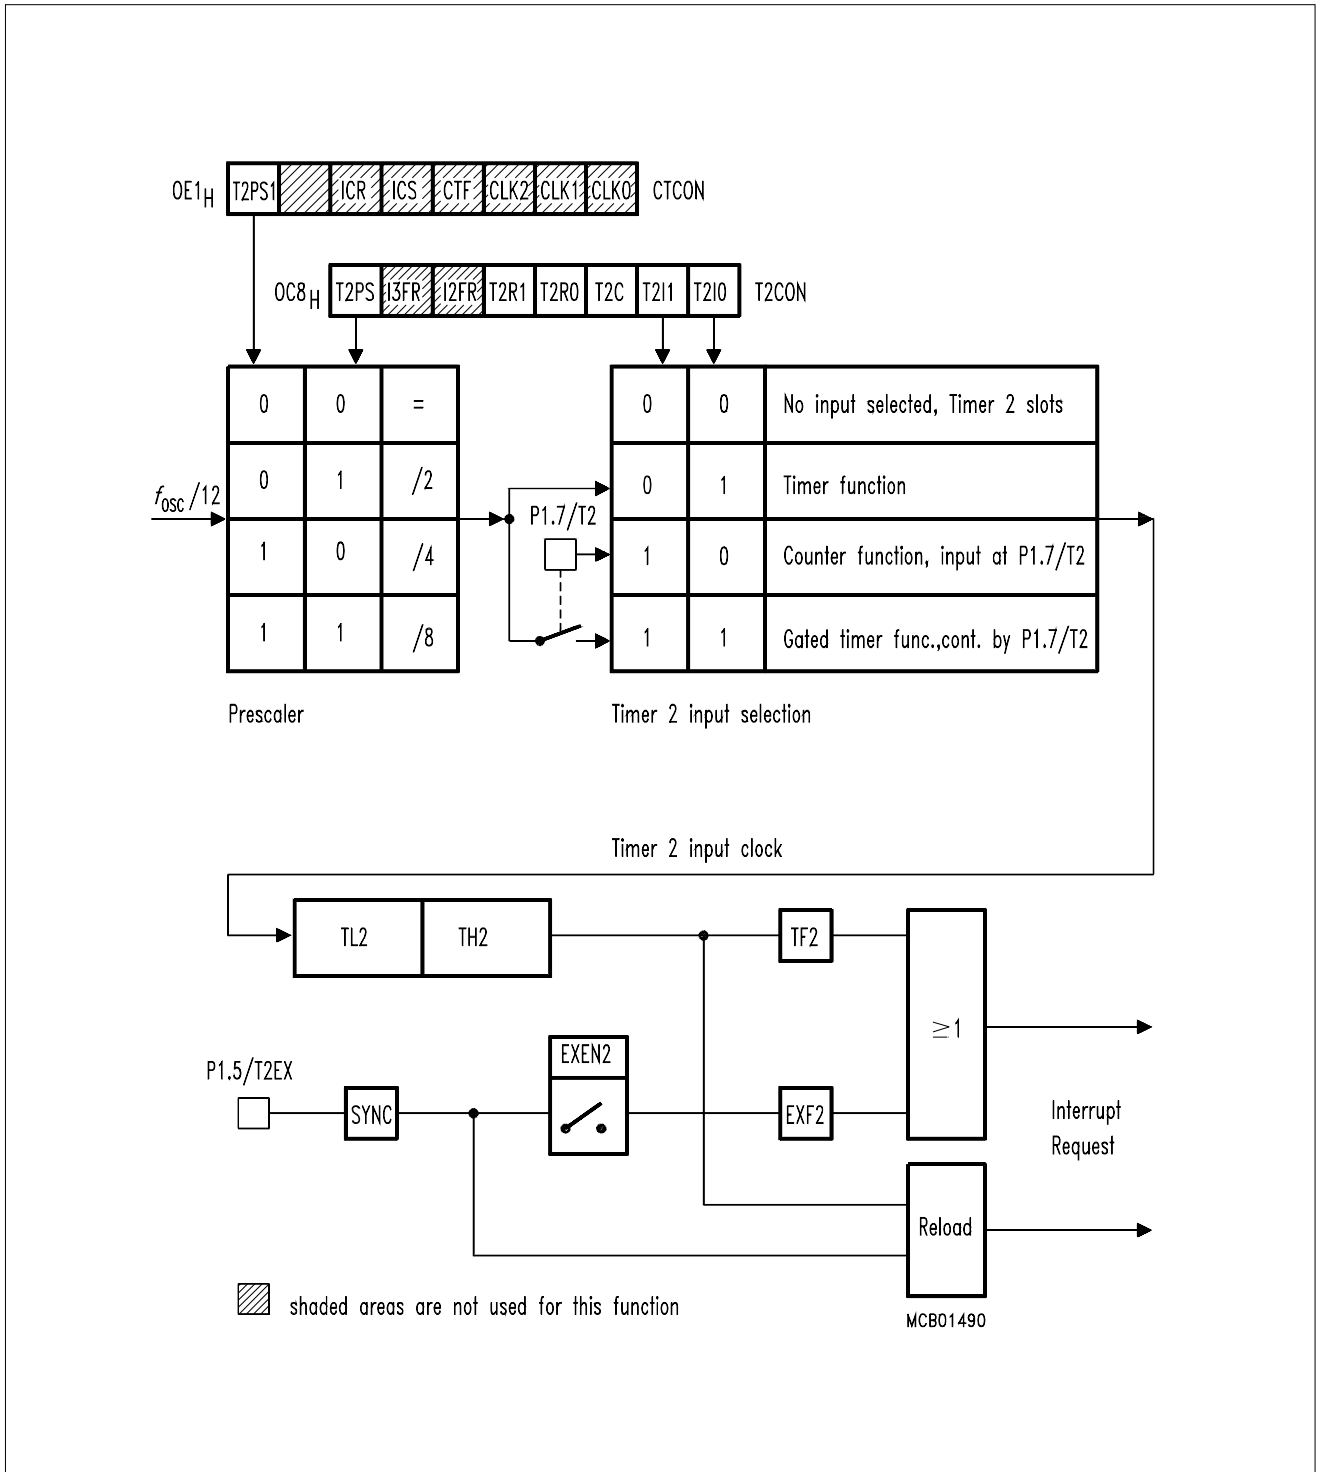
$0E1_H$

| T2PS1 | | ICR | ICS | CTF | CLK2 | CLK1 | CLK0 |
|---|---|---|---|---|---|---|---|

CTCON

$0C8_H$

| T2PS | I3FR | I2FR | T2R1 | T2R0 | T2C | T2I1 | T2I0 |
|---|---|---|---|---|---|---|---|

T2CON

$f_{osc}/12$

| | | |
|---|---|---|
| 0 | 0 | = |
| 0 | 1 | /2 |
| 1 | 0 | /4 |
| 1 | 1 | /8 |

Prescaler

P1.7/T2

| | | |
|---|---|---|
| 0 | 0 | No input selected, Timer 2 slots |
| 0 | 1 | Timer function |
| 1 | 0 | Counter function, input at P1.7/T2 |
| 1 | 1 | Gated timer func.,cont. by P1.7/T2 |

Timer 2 input selection

Timer 2 input clock

TL2

TH2

TF2

$\geq 1$

P1.5/T2EX

SYNC

EXEN2

EXF2

Interrupt Request

Reload

shaded areas are not used for this function

MCB01490